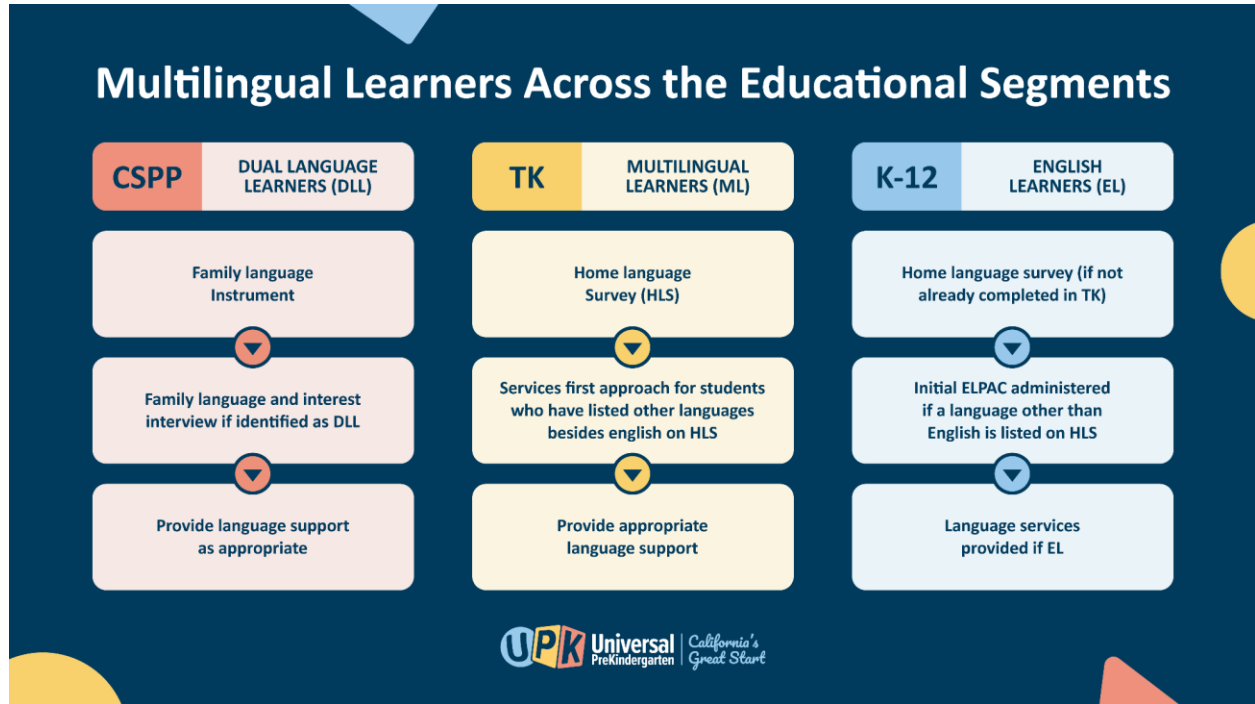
Multilingual Learners Across the Educational Segments

CSPP | DUAL LANGUAGE LEARNERS (DLL)

Family language Instrument

Family language and interest interview if identified as DLL

Provide language support as appropriate

TK | MULTILINGUAL LEARNERS (ML)

Home language Survey (HLS)

Services first approach for students who have listed other languages besides english on HLS

Provide appropriate language support

K-12 | ENGLISH LEARNERS (EL)

Home language survey (if not already completed in TK)

Initial ELPAC administered if a language other than English is listed on HLS

Language services provided if EL

UPK Universal PreKindergarten | California's Great Start